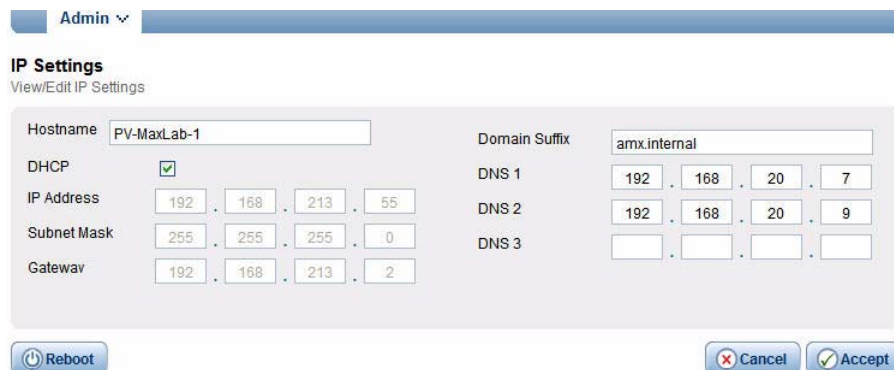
Admin ∨

IP Settings
View/Edit IP Settings

Hostname PV-MaxLab-1

DHCP

IP Address 192 . 168 . 213 . 55

Subnet Mask 255 . 255 . 255 . 0

Gateway 192 . 168 . 213 . 2

Domain Suffix amx.internal

DNS 1 192 . 168 . 20 . 7

DNS 2 192 . 168 . 20 . 9

DNS 3 . . .

Reboot

Cancel Accept